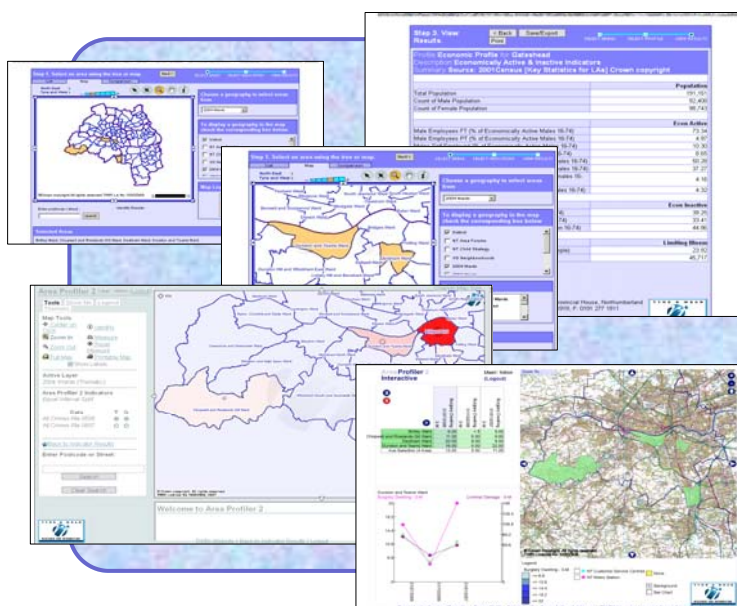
Step 3. View Results

< Back
Save/Export
Print

Profile Economic Profile for Gateshead
Description Economically Active & Inactive Indicators
Summary Source: 2001Census [Key Statistics for LAs] Crown copyright

| | Population |
|---|---|
| Total Population | 191,151 |
| Count of Male Population | 92,408 |
| Count of Female Population | 98,743 |

| | Econ Active |
|---|---|
| Male Employees PT (% of Economically Active Males 16-74) | 73.34 |
| Male Employees FT (% of Economically Active Males 16-74) | 4.97 |
| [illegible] | 10.30 |
| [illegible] | 8.65 |
| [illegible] | 50.28 |
| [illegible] | 37.37 |
| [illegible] | 4.16 |
| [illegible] | 8.32 |

| | Econ Inactive |
|---|---|
| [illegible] | 38.25 |
| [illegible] | 33.41 |
| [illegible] | 44.56 |

| | Limiting Illness |
|---|---|
| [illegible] | 23.62 |
| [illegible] | 45,717 |

Step 1. Select an area using the tree or map

Step 2. Select an area using the tree or map

Choose a geography to select areas from

2004 Wards

To display a geography in the map check the corresponding box below

District
NT Area Forums
NT Child Strategy
NT Neighbourhoods
2004 Wards

Area Profiler 2

Tools
Show Me
Legend

Map Tools

Active Layer
2004 Wards (Thematic)

Area Profiler 2 Indicators

Back to Indicator Results

Enter Postcode or Street:

Welcome to Area Profiler 2

Area Profiler 2 Interactive

Tyne & Wear